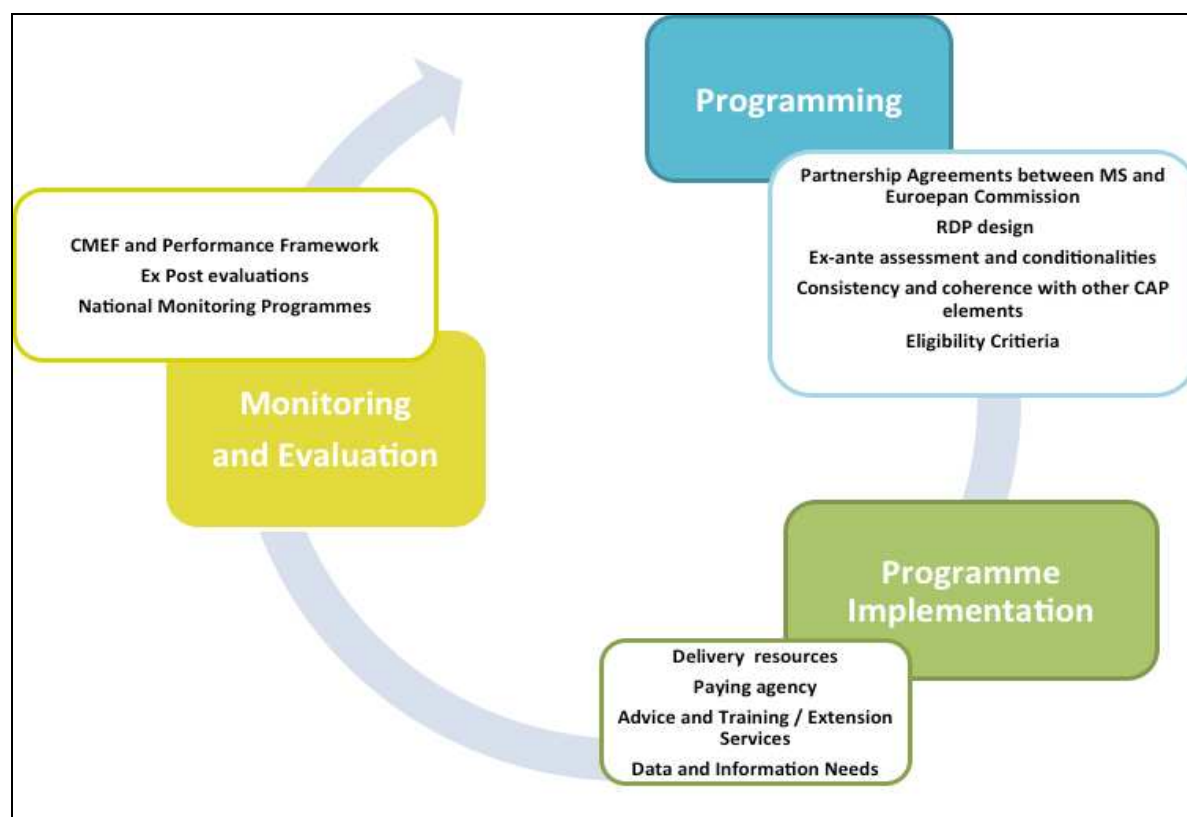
Programming

Partnership Agreements between MS and Euroepan Commission
RDP design
Ex-ante assessment and conditionalities
Consistency and coherence with other CAP elements
Eligibility Critieria

Programme Implementation

Delivery resources
Paying agency
Advice and Training / Extension Services
Data and Information Needs

Monitoring and Evaluation

CMEF and Performance Framework
Ex Post evaluations
National Monitoring Programmes